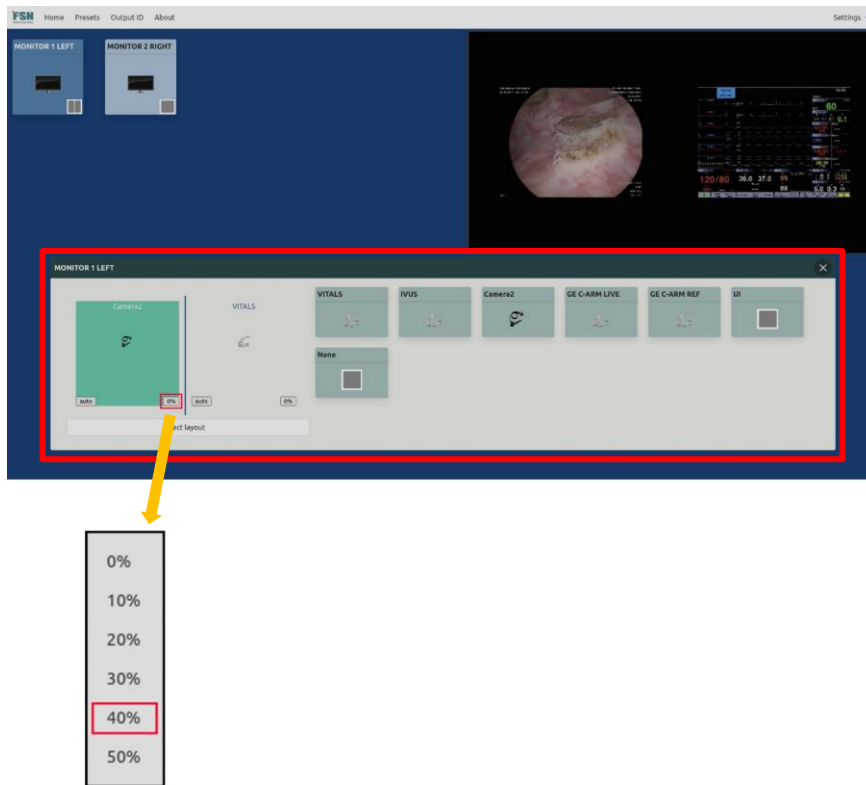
FSN Home Presets Output ID About Settings

MONITOR 1 LEFT

MONITOR 2 RIGHT

120/80 36.0 37.0 60 5.0 0.3

MONITOR 1 LEFT

Camera2

VITALS

auto 0% auto 0%

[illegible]ct layout

VITALS

IVUS

Camera2

GE C-ARM LIVE

GE C-ARM REF

UI

None

0%

10%

20%

30%

40%

50%